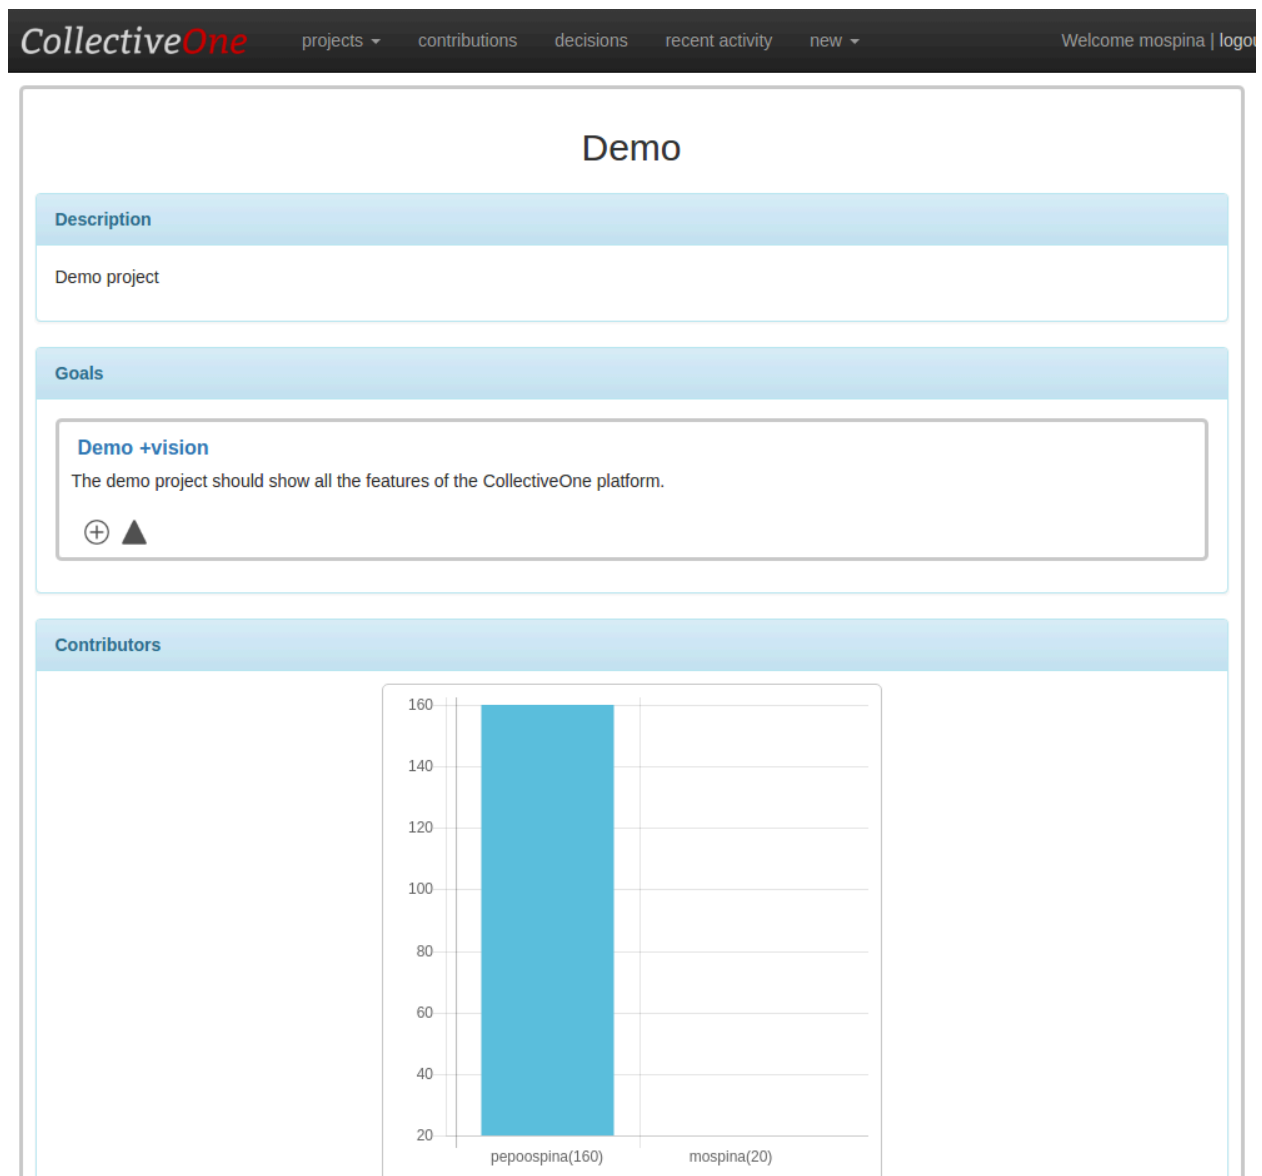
CollectiveOne projects contributions decisions recent activity new Welcome mospina | logou

Demo

Description

Demo project

Goals

Demo +vision

The demo project should show all the features of the CollectiveOne platform.

Contributors

160
140
120
100
80
60
40
20

pepoospina(160) mospina(20)